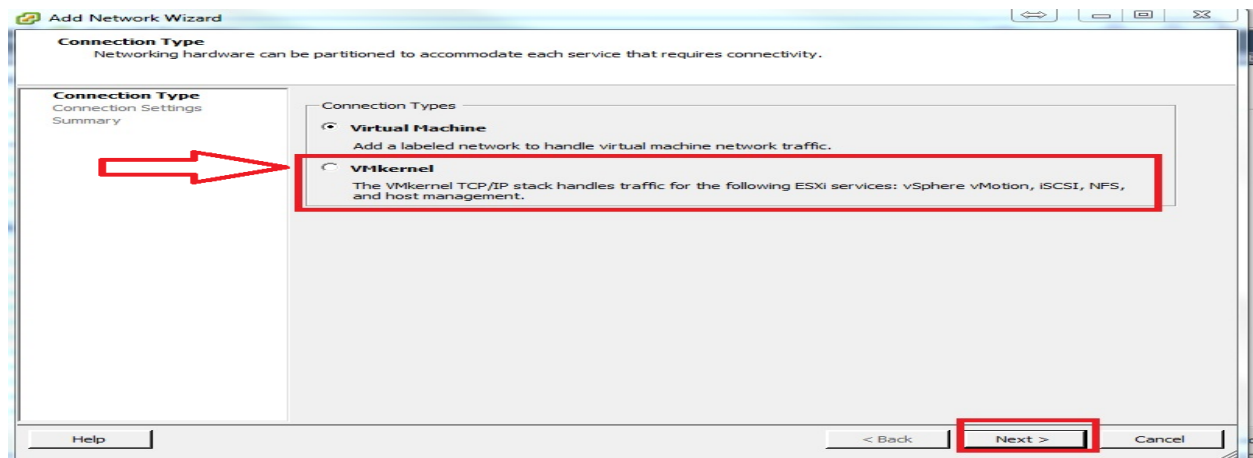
Add Network Wizard

Connection Type
Networking hardware can be partitioned to accommodate each service that requires connectivity.

Connection Type
Connection Settings
Summary

Connection Types

Virtual Machine
Add a labeled network to handle virtual machine network traffic.

VMkernel
The VMkernel TCP/IP stack handles traffic for the following ESXi services: vSphere vMotion, iSCSI, NFS, and host management.

Help

< Back

Next >

Cancel